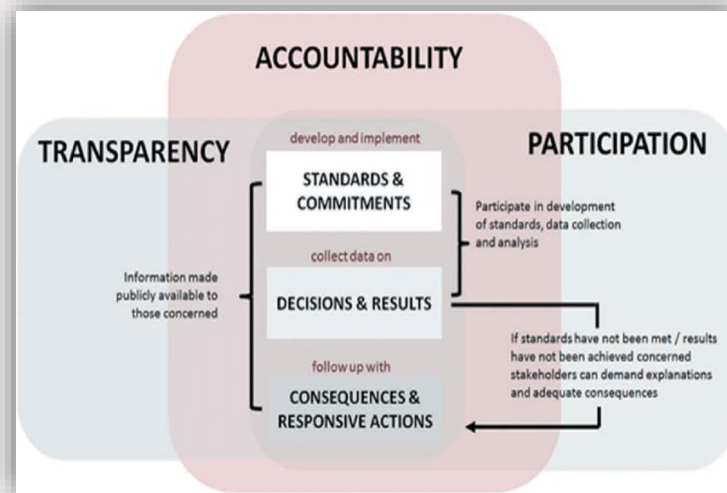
ACCOUNTABILITY

TRANSPARENCY

PARTICIPATION

develop and implement

STANDARDS & COMMITMENTS

Participate in development of standards, data collection and analysis

collect data on

Information made publicly available to those concerned

DECISIONS & RESULTS

If standards have not been met / results have not been achieved concerned stakeholders can demand explanations and adequate consequences

follow up with

CONSEQUENCES & RESPONSIVE ACTIONS